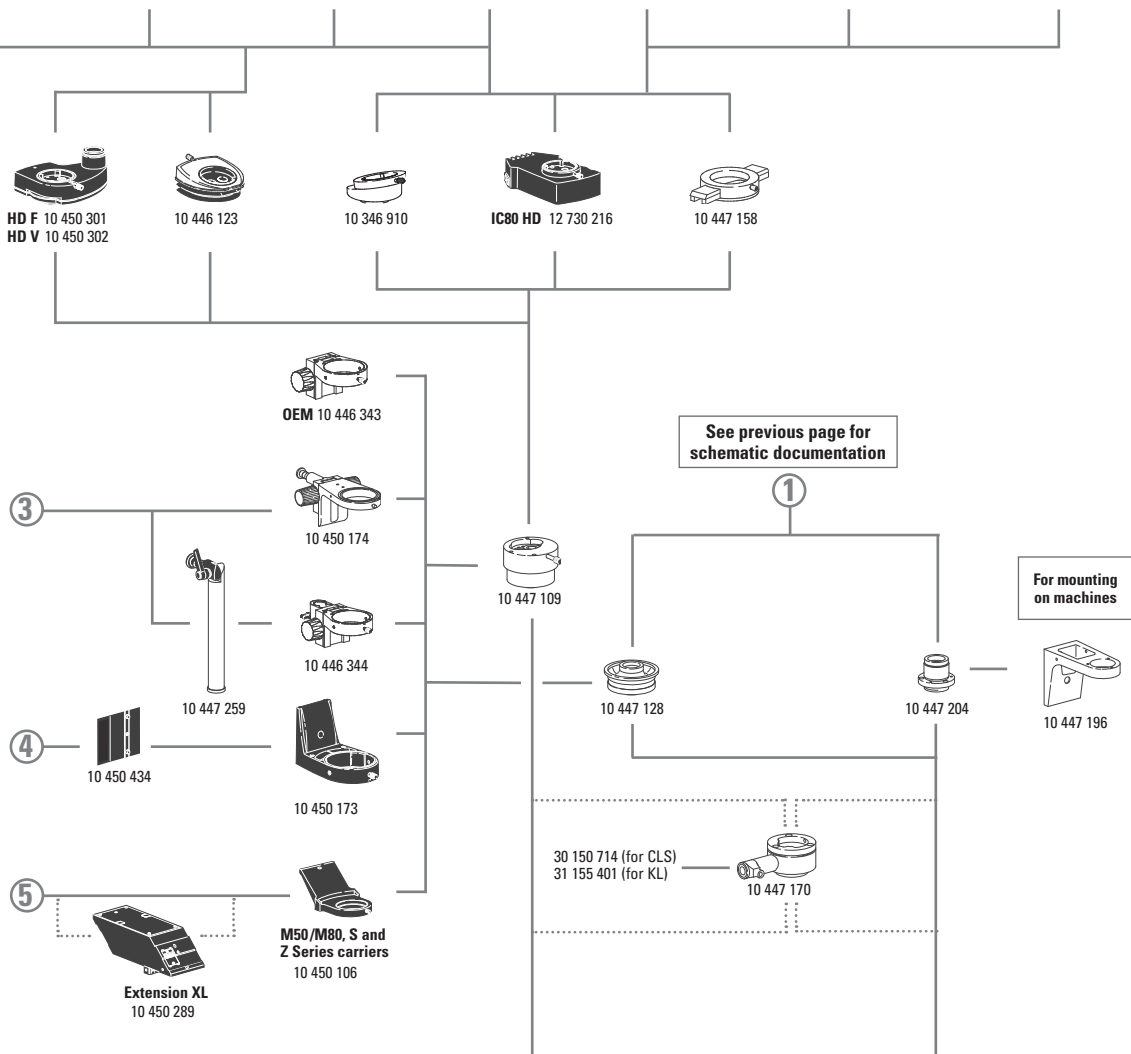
HD F 10 450 301
HD V 10 450 302

10 446 123

10 346 910

IC80 HD 12 730 216

10 447 158

OEM 10 446 343

See previous page for schematic documentation

1

3

10 450 174

10 447 109

For mounting on machines

10 446 344

10 447 259

10 447 128

10 447 204

10 447 196

4

10 450 434

10 450 173

30 150 714 (for CLS)
31 155 401 (for KL)

10 447 170

5

M50/M80, S and Z Series carriers
10 450 106

Extension XL
10 450 289